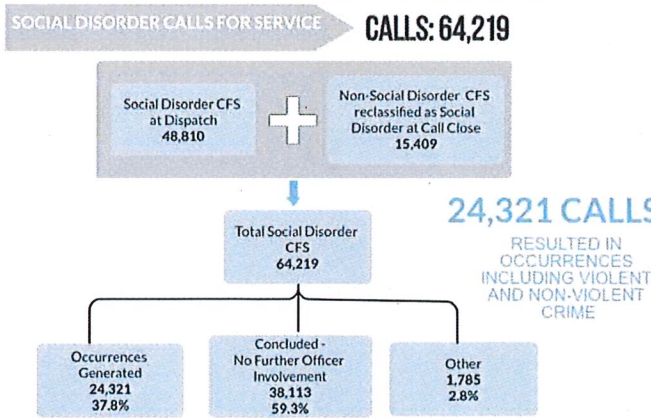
SOCIAL DISORDER CALLS FOR SERVICE

CALLS: 64,219

Social Disorder CFS at Dispatch
48,810

Non-Social Disorder CFS reclassified as Social Disorder at Call Close
15,409

Total Social Disorder CFS
64,219

24,321 CALLS

RESULTED IN OCCURRENCES INCLUDING VIOLENT AND NON-VIOLENT CRIME

Occurrences Generated
24,321
37.8%

Concluded - No Further Officer Involvement
38,113
59.3%

Other
1,785
2.8%